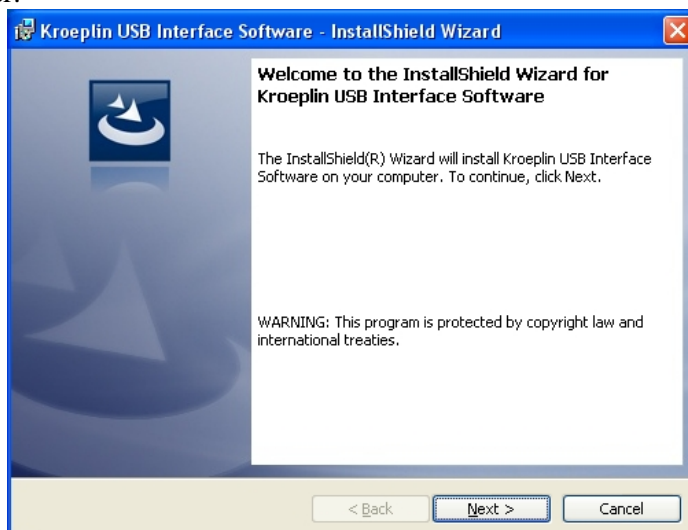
Kroeplin USB Interface Software - InstallShield Wizard

Welcome to the InstallShield Wizard for Kroeplin USB Interface Software

The InstallShield(R) Wizard will install Kroeplin USB Interface Software on your computer. To continue, click Next.

WARNING: This program is protected by copyright law and international treaties.

< Back
Next >
Cancel